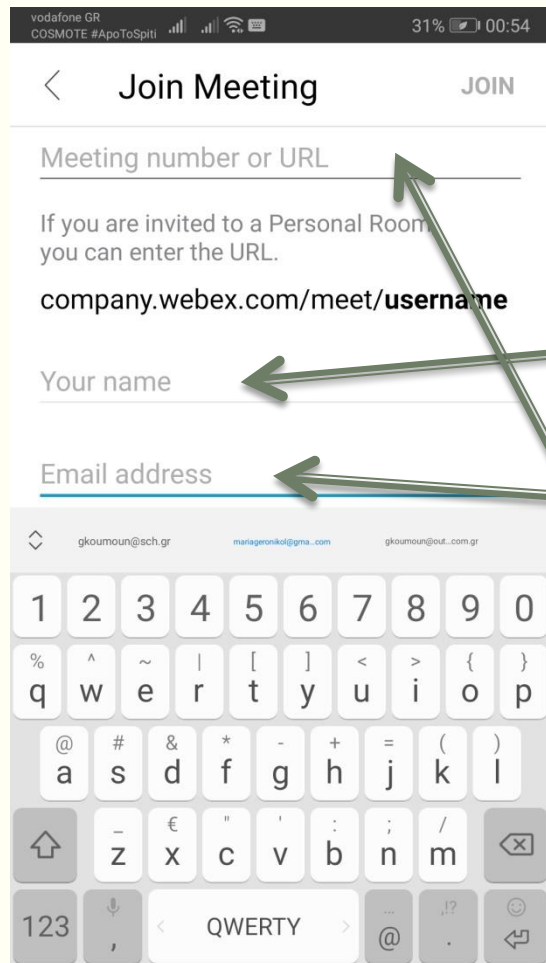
vodafone GR
COSMOTE #ApoToSpiti 31% 00:54

Join Meeting JOIN

Meeting number or URL

If you are invited to a Personal Room, you can enter the URL.

company.webex.com/meet/**username**

Your name

Email address

gkoumoun@sch.gr mariageronikol@gma...com gkoumoun@out...com.gr

1 2 3 4 5 6 7 8 9 0
% ^ ~ | [ ] < > { }
q w e r t y u i o p
@ # & * - + = ( )
a s d f g h j k l
_ € " ' : ; /
z x c v b n m
123 , QWERTY ... @ ,!? .